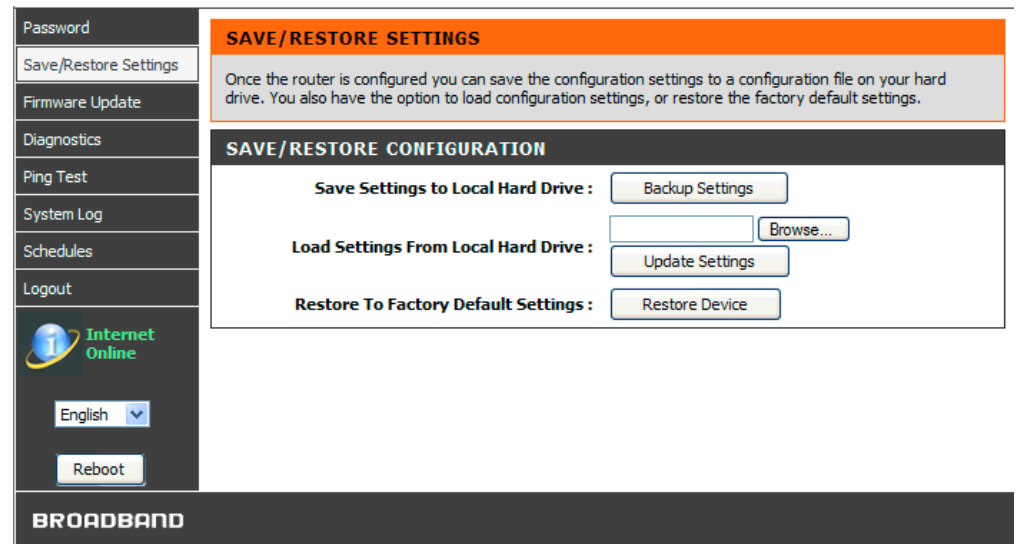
Password
Save/Restore Settings
Firmware Update
Diagnostics
Ping Test
System Log
Schedules
Logout

Internet Online

English

Reboot

SAVE/RESTORE SETTINGS

Once the router is configured you can save the configuration settings to a configuration file on your hard drive. You also have the option to load configuration settings, or restore the factory default settings.

SAVE/RESTORE CONFIGURATION

Save Settings to Local Hard Drive : Backup Settings

Browse...

Load Settings From Local Hard Drive : Update Settings

Restore To Factory Default Settings : Restore Device

BROADBAND